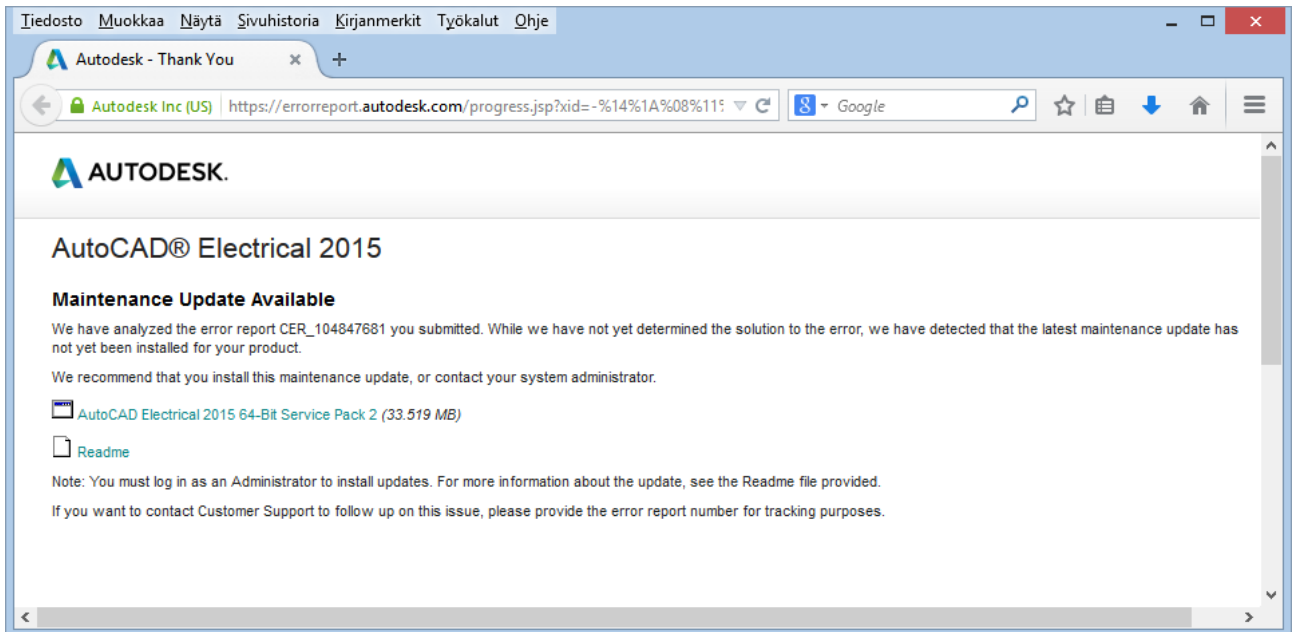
Tiedosto Muokkaa Näytä Sivuhistoria Kirjanmerkit Työkalut Ohje

Autodesk - Thank You

Autodesk Inc (US) https://errorreport.autodesk.com/progress.jsp?xid=-%14%1A%08%11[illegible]

Google

AUTODESK.

AutoCAD® Electrical 2015

Maintenance Update Available

We have analyzed the error report CER_104847681 you submitted. While we have not yet determined the solution to the error, we have detected that the latest maintenance update has not yet been installed for your product.

We recommend that you install this maintenance update, or contact your system administrator.

AutoCAD Electrical 2015 64-Bit Service Pack 2 (33.519 MB)

Readme

Note: You must log in as an Administrator to install updates. For more information about the update, see the Readme file provided.

If you want to contact Customer Support to follow up on this issue, please provide the error report number for tracking purposes.